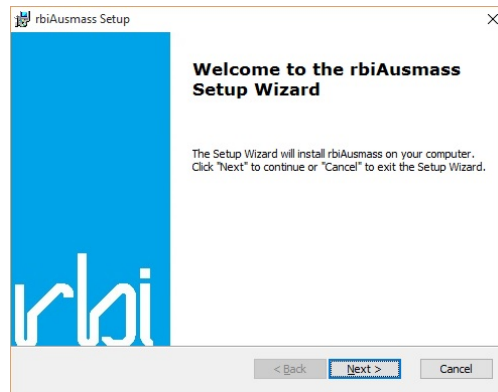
rbiAusmass Setup

Welcome to the rbiAusmass Setup Wizard

The Setup Wizard will install rbiAusmass on your computer. Click "Next" to continue or "Cancel" to exit the Setup Wizard.

rbi

< Back

Next >

Cancel